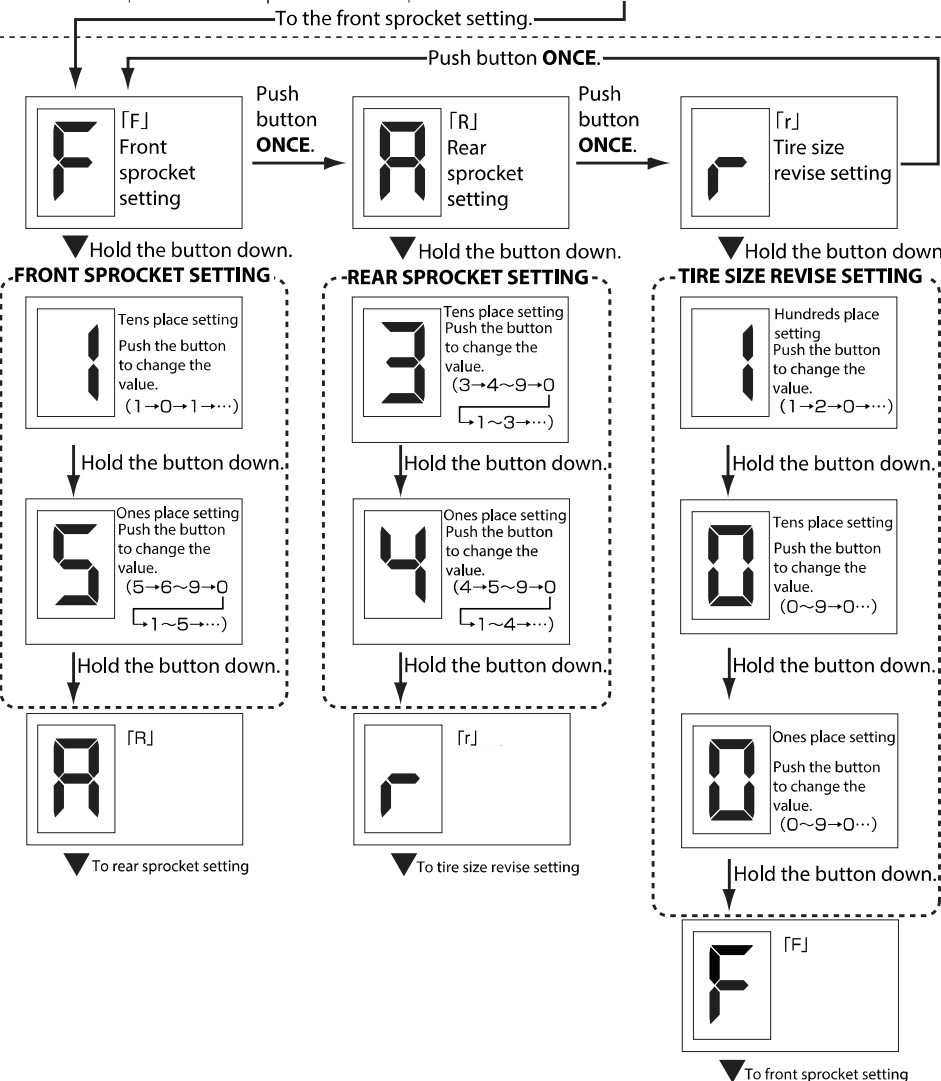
To the front sprocket setting.

Push button **ONCE**.

F

「F」 Front sprocket setting

Push button **ONCE**.

R

「R」 Rear sprocket setting

Push button **ONCE**.

r

「r」 Tire size revise setting

Hold the button down.

Hold the button down.

Hold the button down

**FRONT SPROCKET SETTING**

1

Tens place setting
Push the button to change the value.
(1→0→1→…)

Hold the button down.

5

Ones place setting
Push the button to change the value.
(5→6〜9→0
→1〜5→…)

Hold the button down.

R

「R」

To rear sprocket setting

**REAR SPROCKET SETTING**

3

Tens place setting
Push the button to change the value.
(3→4〜9→0
→1〜3→…)

Hold the button down.

4

Ones place setting
Push the button to change the value.
(4→5〜9→0
→1〜4→…)

Hold the button down.

r

「r」

To tire size revise setting

**TIRE SIZE REVISE SETTING**

1

Hundreds place setting
Push the button to change the value.
(1→2→0→…)

Hold the button down.

0

Tens place setting
Push the button to change the value.
(0〜9→0…)

Hold the button down.

0

Ones place setting
Push the button to change the value.
(0〜9→0…)

Hold the button down.

F

「F」

To front sprocket setting